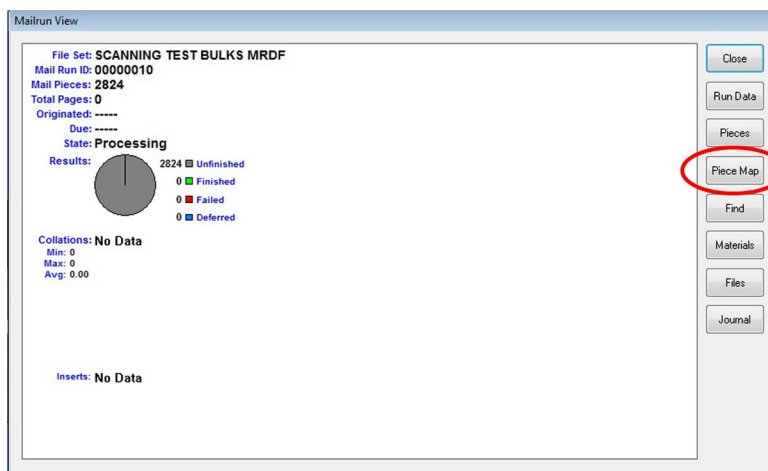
Mailrun View

File Set: SCANNING TEST BULKS MRDF
Mail Run ID: 00000010
Mail Pieces: 2824
Total Pages: 0
Originated: -----
Due: -----
State: Processing
Results:
2824 Unfinished
0 Finished
0 Failed
0 Deferred

Collations: No Data
Min: 0
Max: 0
Avg: 0.00

Inserts: No Data

Close
Run Data
Pieces
Piece Map
Find
Materials
Files
Journal